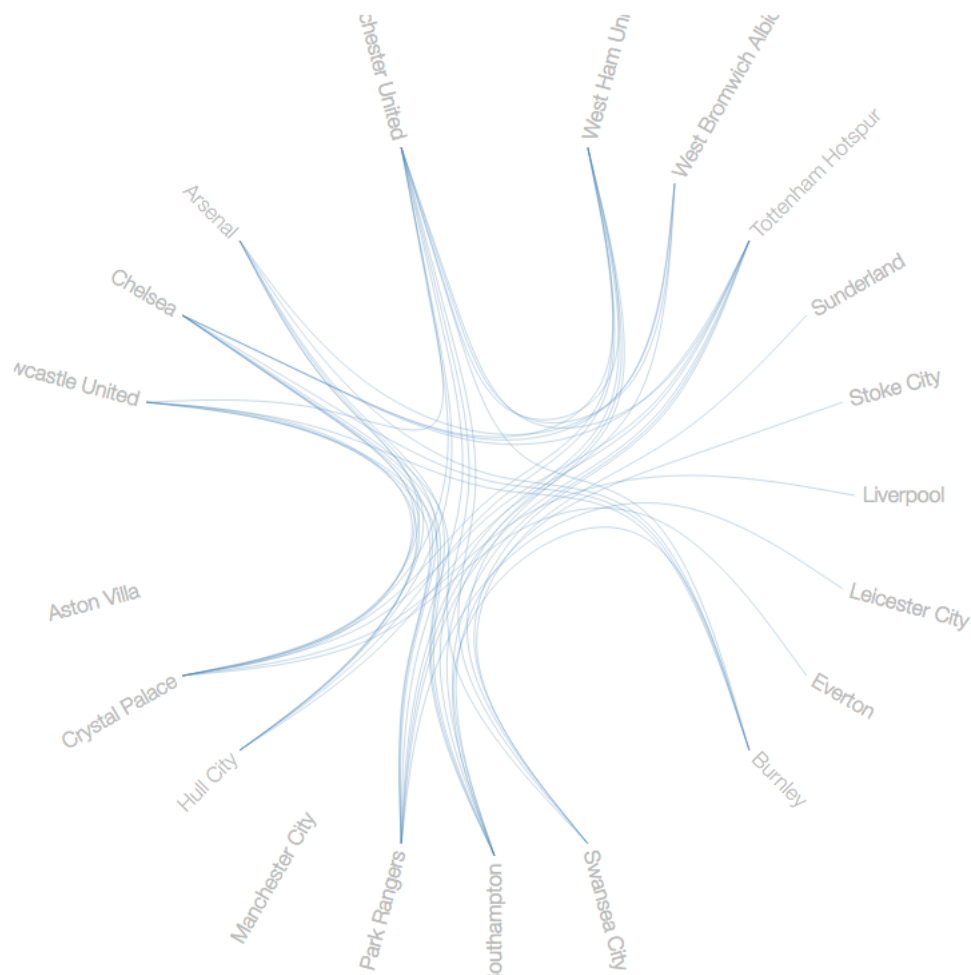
chester United
West Ham Uni
West Bromwich Albi
Tottenham Hotspur
Sunderland
Stoke City
Liverpool
Leicester City
Everton
Burnley
Swansea City
outhampton
Park Rangers
Manchester City
Hull City
Crystal Palace
Aston Villa
wcastle United
Chelsea
Arsenal